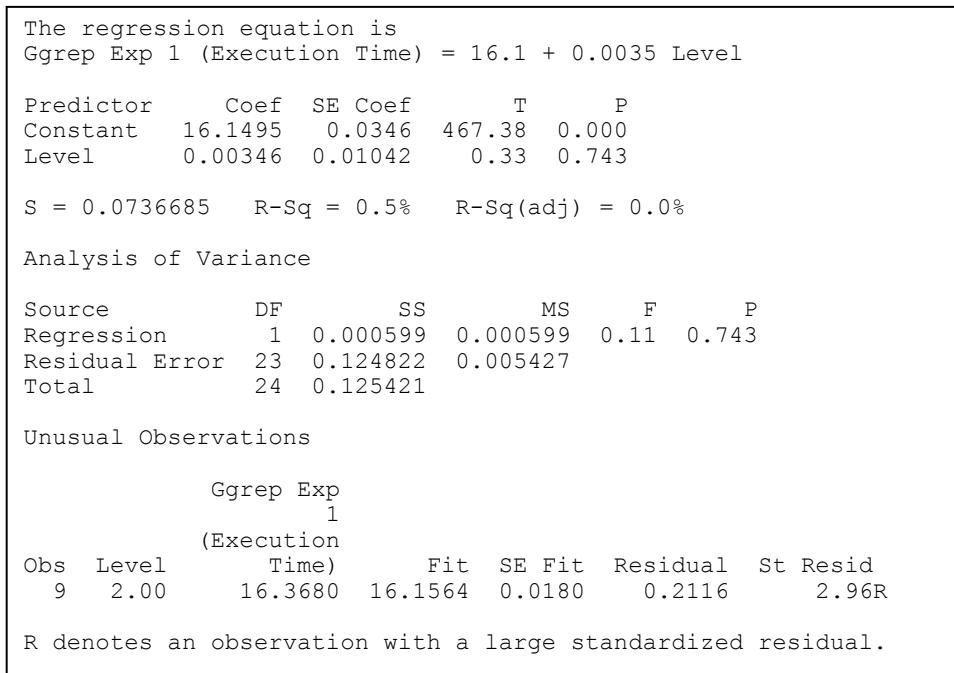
The regression equation is
Ggrep Exp 1 (Execution Time) = 16.1 + 0.0035 Level

| Predictor | Coef | SE Coef | T | P |
|---|---|---|---|---|
| Constant | 16.1495 | 0.0346 | 467.38 | 0.000 |
| Level | 0.00346 | 0.01042 | 0.33 | 0.743 |

S = 0.0736685   R-Sq = 0.5%   R-Sq(adj) = 0.0%

Analysis of Variance

| Source | DF | SS | MS | F | P |
|---|---|---|---|---|---|
| Regression | 1 | 0.000599 | 0.000599 | 0.11 | 0.743 |
| Residual Error | 23 | 0.124822 | 0.005427 | | |
| Total | 24 | 0.125421 | | | |

Unusual Observations

| Obs | Level | Ggrep Exp 1 (Execution Time) | Fit | SE Fit | Residual | St Resid |
|---|---|---|---|---|---|---|
| 9 | 2.00 | 16.3680 | 16.1564 | 0.0180 | 0.2116 | 2.96R |

R denotes an observation with a large standardized residual.